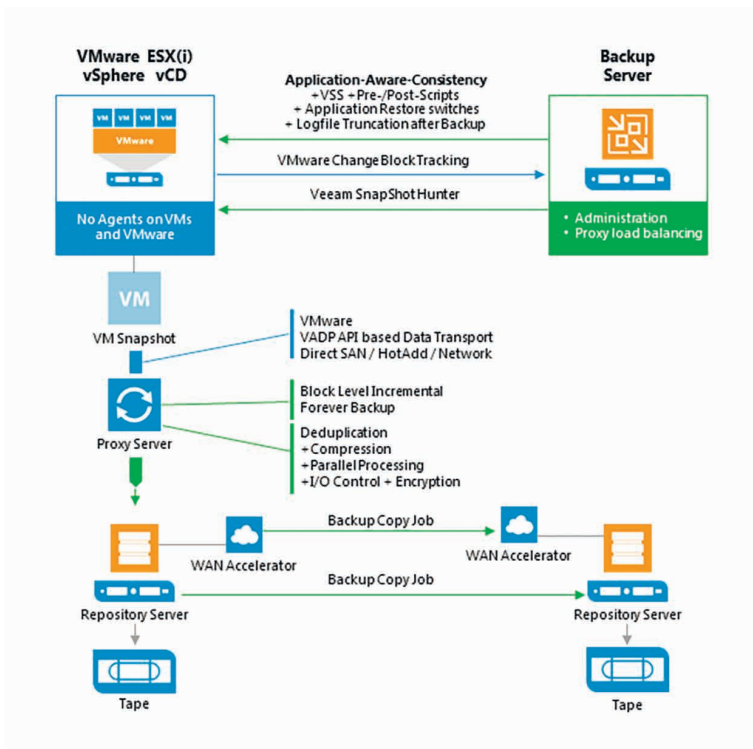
VMware ESX(i)
vSphere vCD

Backup
Server

Application-Aware-Consistency
+VSS +Pre-/Post-Scripts
+ Application Restore switches
+ Logfile Truncation after Backup

VM VM VM VM
VMware

VMware Change Block Tracking

Veeam SnapShot Hunter

No Agents on VMs and VMware

• Administration
• Proxy load balancing

VM
VM Snapshot

VMware
VADP API based Data Transport
Direct SAN / HotAdd / Network

Proxy Server

Block Level Incremental
Forever Backup

Deduplication
+Compression
+Parallel Processing
+I/O Control + Encryption

WAN Accelerator

Backup Copy Job

WAN Accelerator

Backup Copy Job

Repository Server

Repository Server

Tape

Tape